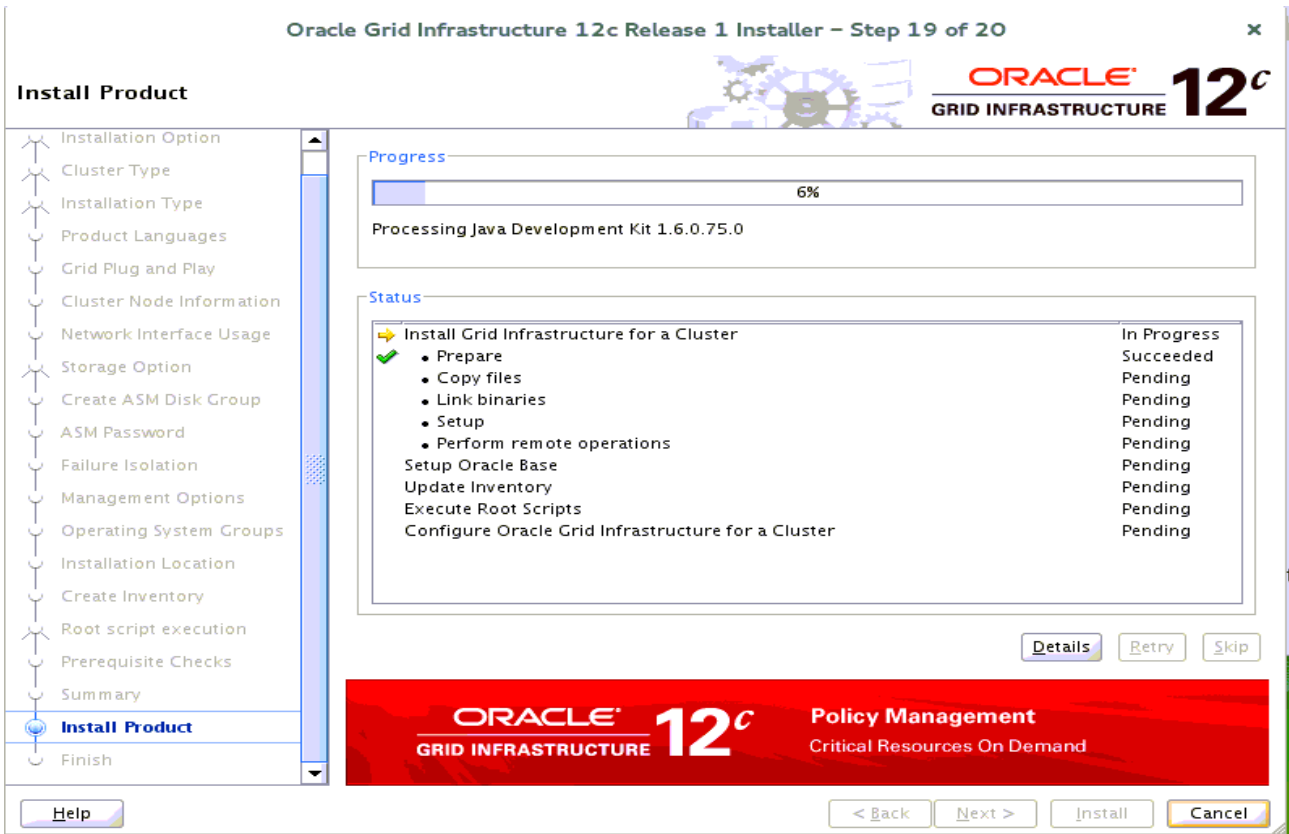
Oracle Grid Infrastructure 12c Release 1 Installer - Step 19 of 20

×

Install Product

ORACLE
GRID INFRASTRUCTURE $12^c$

Installation Option
Cluster Type
Installation Type
Product Languages
Grid Plug and Play
Cluster Node Information
Network Interface Usage
Storage Option
Create ASM Disk Group
ASM Password
Failure Isolation
Management Options
Operating System Groups
Installation Location
Create Inventory
Root script execution
Prerequisite Checks
Summary
Install Product
Finish

Progress

6%

Processing Java Development Kit 1.6.0.75.0

Status

| | |
|---|---|
| Install Grid Infrastructure for a Cluster | In Progress |
| • Prepare | Succeeded |
| • Copy files | Pending |
| • Link binaries | Pending |
| • Setup | Pending |
| • Perform remote operations | Pending |
| Setup Oracle Base | Pending |
| Update Inventory | Pending |
| Execute Root Scripts | Pending |
| Configure Oracle Grid Infrastructure for a Cluster | Pending |

Details Retry Skip

ORACLE
GRID INFRASTRUCTURE $12^c$

Policy Management
Critical Resources On Demand

Help

< Back Next > Install Cancel